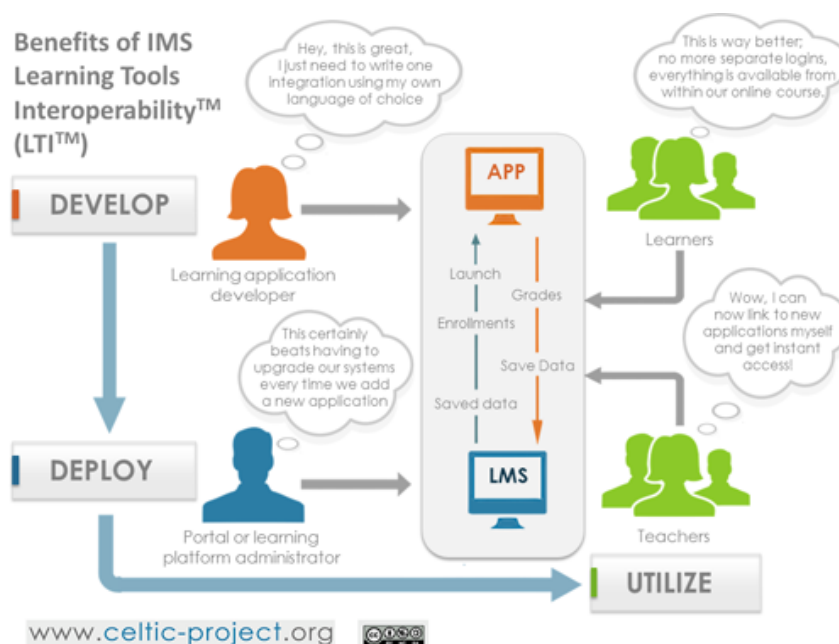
Benefits of IMS Learning Tools Interoperability$^{TM}$ (LTI$^{TM}$)

Hey, this is great, I just need to write one integration using my own language of choice

This is way better; no more separate logins, everything is available from within our online course.

DEVELOP

APP

Learners

Learning application developer

Launch

Grades

Enrollments

Save Data

Saved data

This certainly beats having to upgrade our systems every time we add a new application

Wow, I can now link to new applications myself and get instant access!

DEPLOY

LMS

Portal or learning platform administrator

Teachers

UTILIZE

www.celtic-project.org